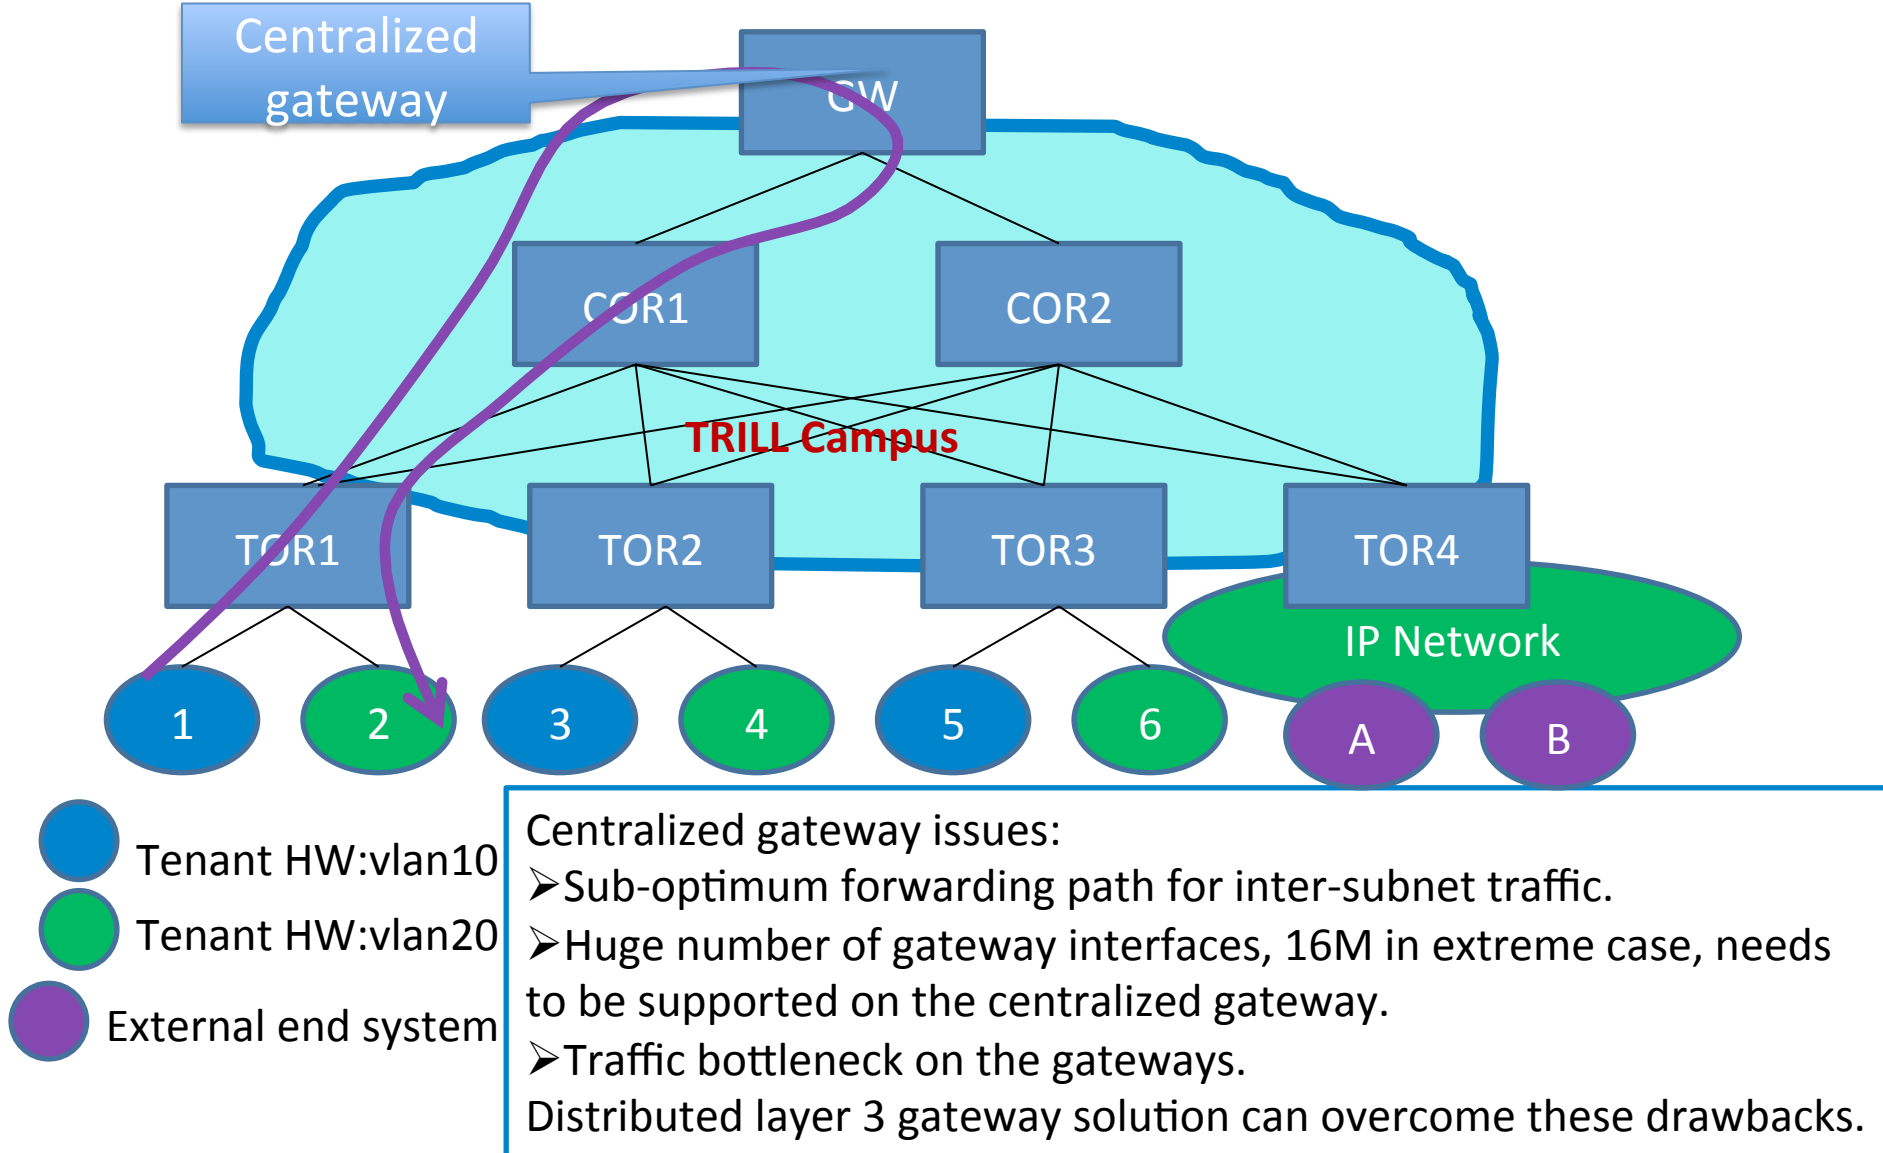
Centralized gateway

GW

COR1

COR2

TRILL Campus

TOR1

TOR2

TOR3

TOR4

IP Network

1

2

3

4

5

6

A

B

Tenant HW:vlan10

Tenant HW:vlan20

External end system

Centralized gateway issues:
➢Sub-optimum forwarding path for inter-subnet traffic.
➢Huge number of gateway interfaces, 16M in extreme case, needs to be supported on the centralized gateway.
➢Traffic bottleneck on the gateways.
Distributed layer 3 gateway solution can overcome these drawbacks.